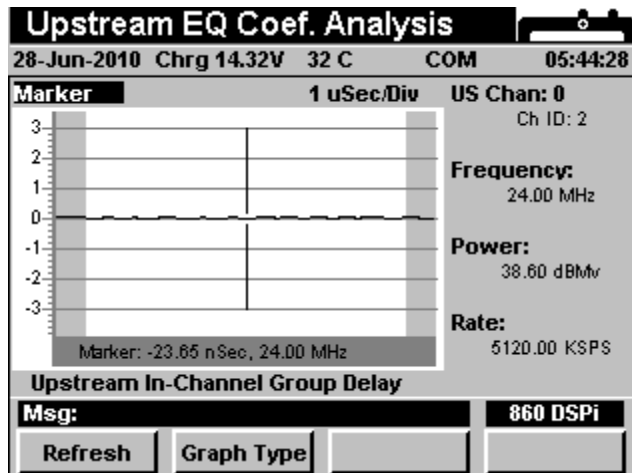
Upstream EQ Coef. Analysis

28-Jun-2010 Chrg 14.32V 32 C COM 05:44:28

Marker 1 uSec/Div

3
2
1
0
-1
-2
-3

Marker: -23.65 nSec, 24.00 MHz

US Chan: 0
Ch ID: 2

Frequency:
24.00 MHz

Power:
38.60 dBmV

Rate:
5120.00 KSPS

Upstream In-Channel Group Delay

Msg:

860 DSPi

Refresh

Graph Type